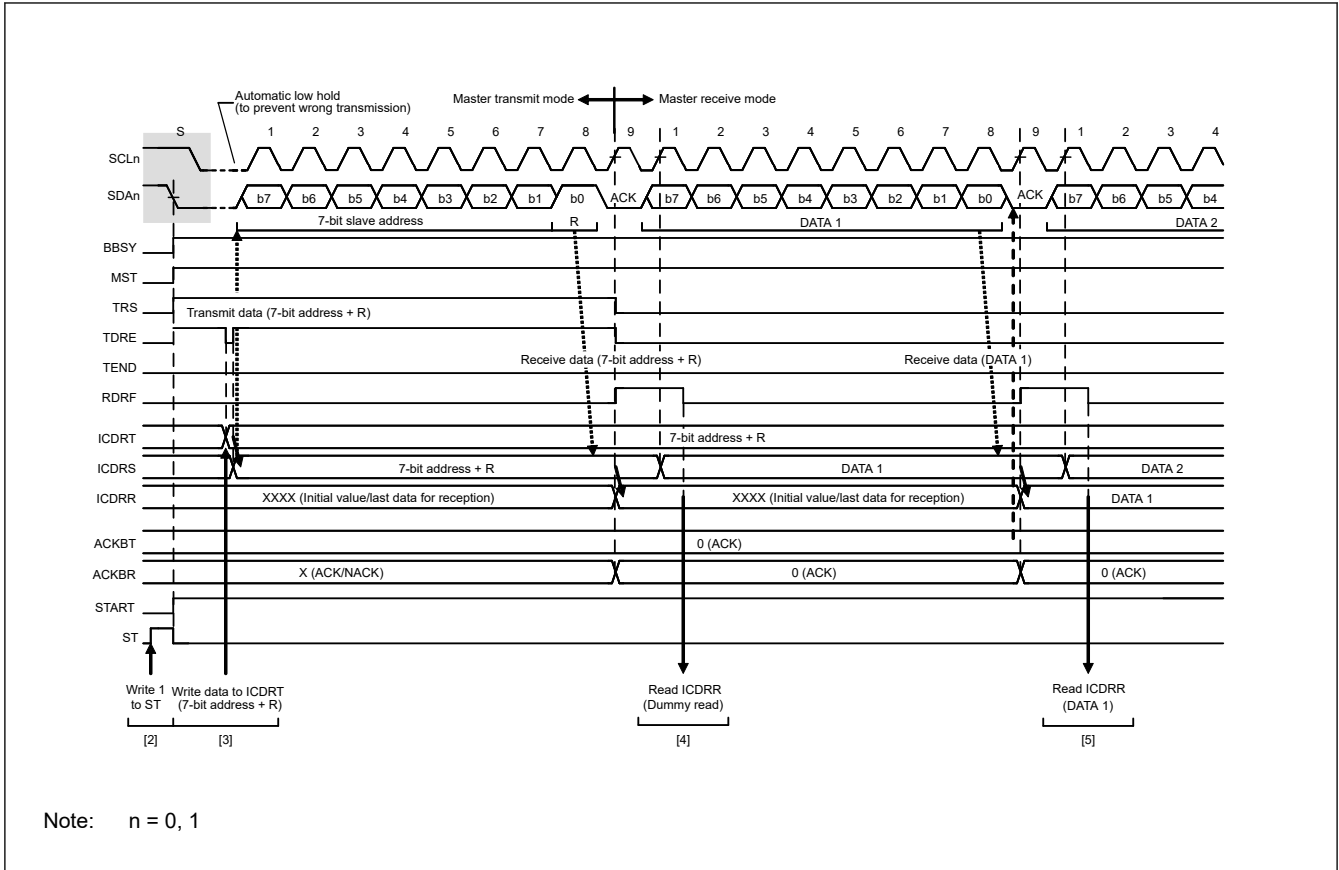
Automatic low hold (to prevent wrong transmission)

Master transmit mode Master receive mode

S 1 2 3 4 5 6 7 8 9 1 2 3 4 5 6 7 8 9 1 2 3 4

SCLn

SDAn b7 b6 b5 b4 b3 b2 b1 b0 ACK b7 b6 b5 b4 b3 b2 b1 b0 ACK b7 b6 b5 b4

7-bit slave address R DATA 1 DATA 2

BBSY

MST

TRS

Transmit data (7-bit address + R)

TDRE

TEND

Receive data (7-bit address + R) Receive data (DATA 1)

RDRF

ICDRT 7-bit address + R

ICDRS 7-bit address + R DATA 1 DATA 2

ICDRR XXXX (Initial value/last data for reception) XXXX (Initial value/last data for reception) DATA 1

ACKBT 0 (ACK)

ACKBR X (ACK/NACK) 0 (ACK) 0 (ACK)

START

ST

Write 1 to ST Write data to ICDRT (7-bit address + R) Read ICDRR (Dummy read) Read ICDRR (DATA 1)

[2] [3] [4] [5]

Note: n = 0, 1